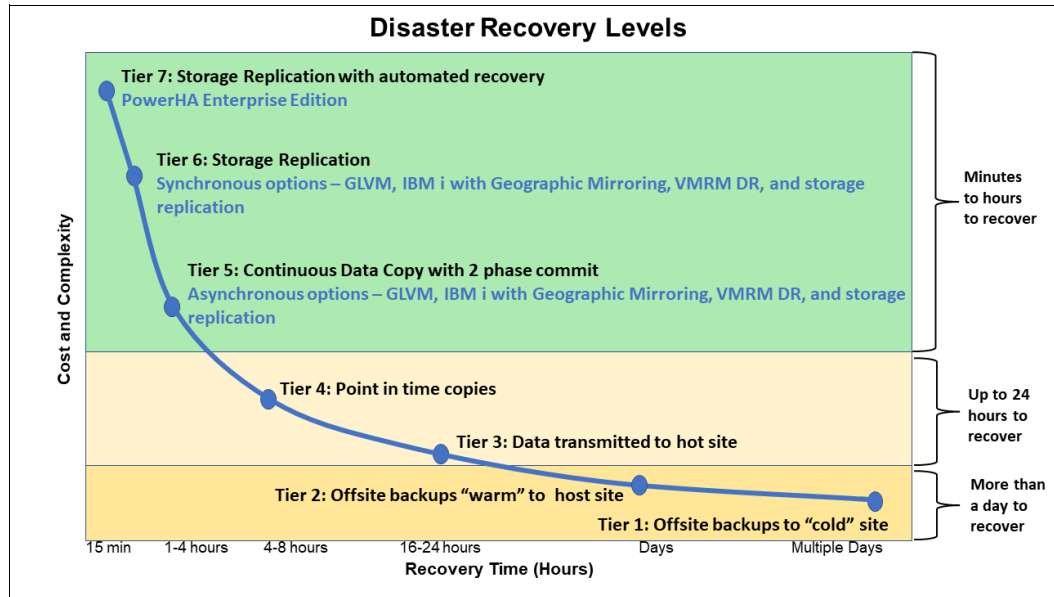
Disaster Recovery Levels

Tier 7: Storage Replication with automated recovery
PowerHA Enterprise Edition

Tier 6: Storage Replication
Synchronous options – GLVM, IBM i with Geographic Mirroring, VMRM DR, and storage replication

Tier 5: Continuous Data Copy with 2 phase commit
Asynchronous options – GLVM, IBM i with Geographic Mirroring, VMRM DR, and storage replication

Tier 4: Point in time copies

Tier 3: Data transmitted to hot site

Tier 2: Offsite backups "warm" to host site

Tier 1: Offsite backups to "cold" site

Minutes to hours to recover

Up to 24 hours to recover

More than a day to recover

Cost and Complexity

15 min
1-4 hours
4-8 hours
16-24 hours
Days
Multiple Days

Recovery Time (Hours)